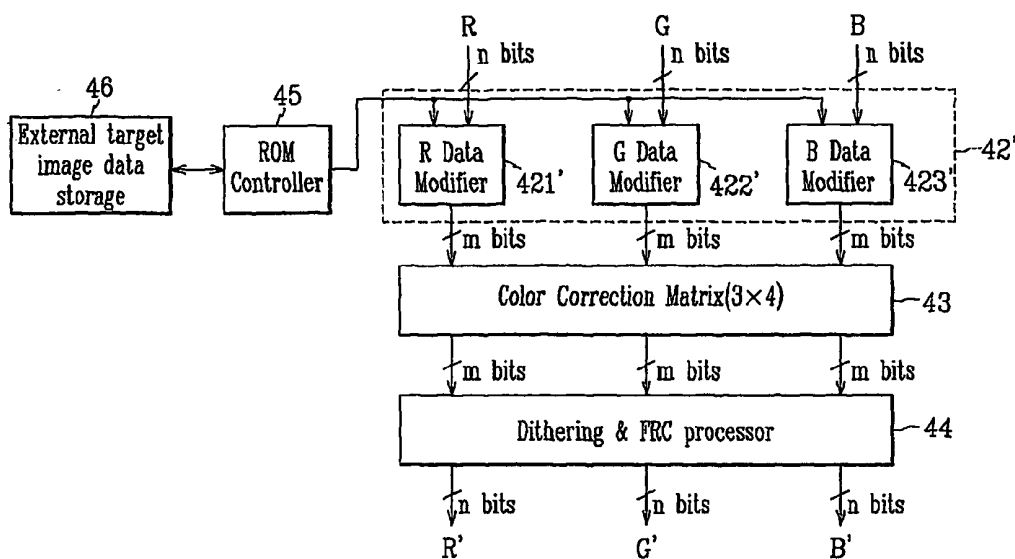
R
n bits
G
n bits
B
n bits

46
External target image data storage

45
ROM Controller

R Data Modifier
421'

G Data Modifier
422'

B Data Modifier
423'

42'

m bits
m bits
m bits

Color Correction Matrix($3\times4$)
43

m bits
m bits
m bits

Dithering & FRC processor
44

n bits
n bits
n bits

R'
G'
B'